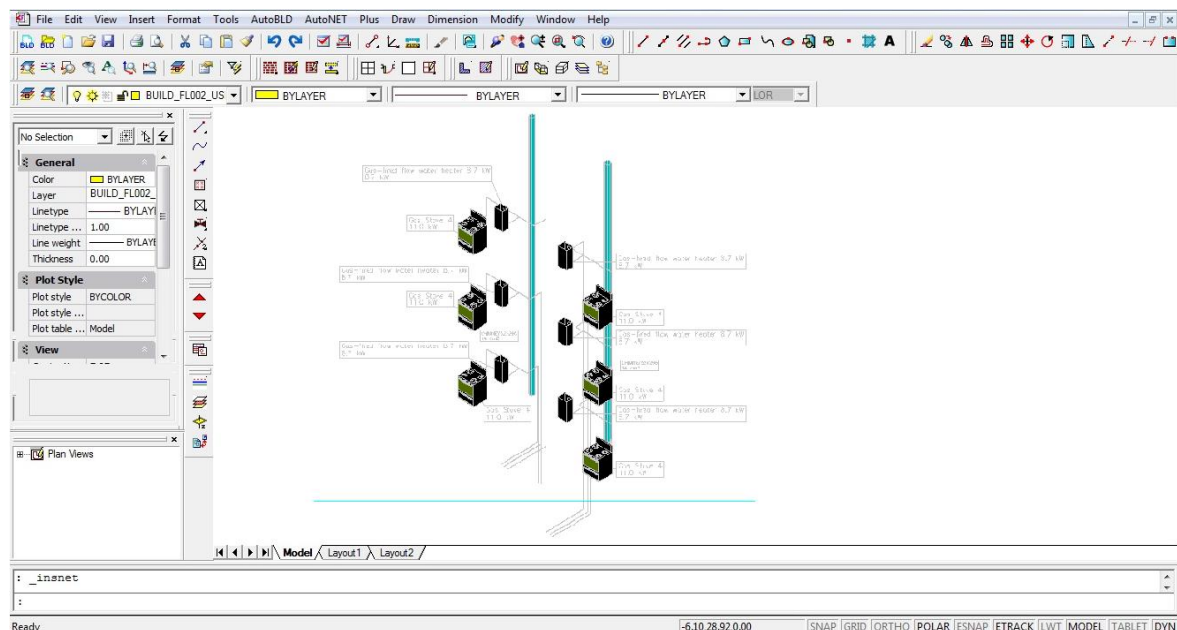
File Edit View Insert Format Tools AutoBLD AutoNET Plus Draw Dimension Modify Window Help

BUILD_FL002_US BYLAYER BYLAYER BYLAYER LOR

No Selection

General
| Color | BYLAYER |
|---|---|
| Layer | BUILD_FL002_ |
| Linetype | BYLAYI |
| Linetype ... | 1.00 |
| Line weight | BYLAYE |
| Thickness | 0.00 |

Plot Style
| Plot style | BYCOLOR |
|---|---|
| Plot style ... | |
| Plot table ... | Model |

View

Plan Views

Gas-fired flow water heater 8.7 kW
Gas Stove 4 11.0 kW
Gas-fired flow water heater 8.7 kW
Gas Stove 4 11.0 kW
Gas-fired flow water heater 8.7 kW
Gas Stove 4 11.0 kW
Gas-fired flow water heater 8.7 kW
Gas Stove 4 11.0 kW
Gas-fired flow water heater 8.7 kW
Gas Stove 4 11.0 kW
Gas-fired flow water heater 8.7 kW
Gas Stove 4 11.0 kW

Model Layout1 Layout2

: _insnet
:

Ready
-6.10,28.92,0.00
SNAP GRID ORTHO POLAR ESNAP ETRACK LWT MODEL TABLET DYN